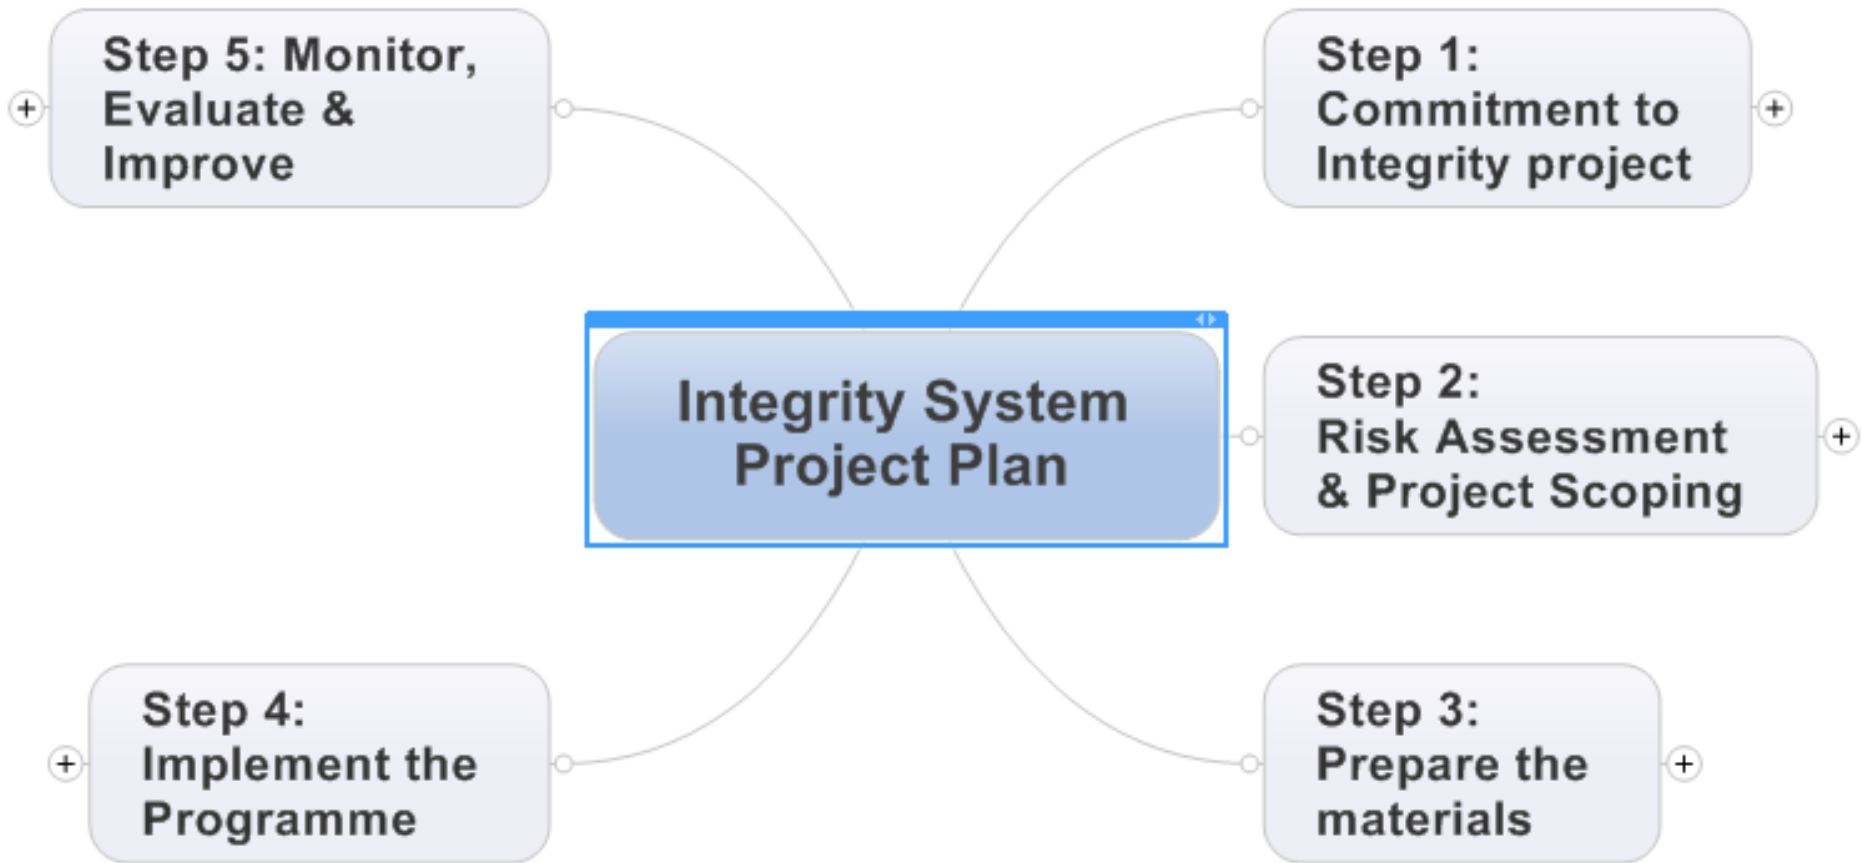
Integrity System Project Plan

Step 1: Commitment to Integrity project

Step 2: Risk Assessment & Project Scoping

Step 3: Prepare the materials

Step 4: Implement the Programme

Step 5: Monitor, Evaluate & Improve